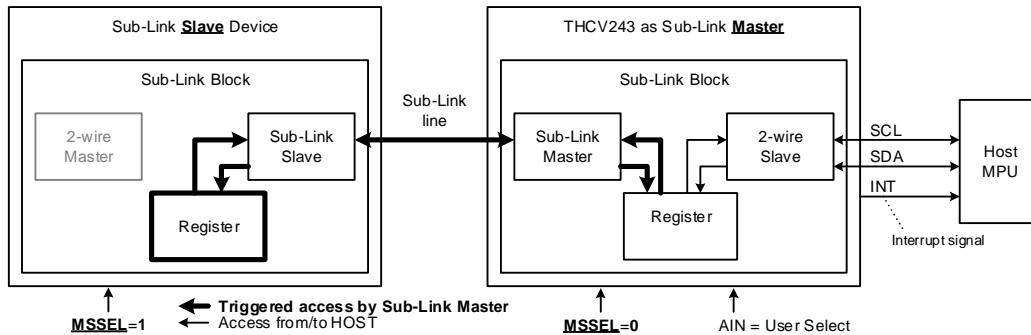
Sub-Link Slave Device

Sub-Link Block

2-wire Master

Sub-Link Slave

Register

Sub-Link line

THCV243 as Sub-Link Master

Sub-Link Block

Sub-Link Master

2-wire Slave

Register

SCL

SDA

INT

Host MPU

Interrupt signal

MSSEL=1

Triggered access by Sub-Link Master

Access from/to HOST

MSSEL=0

AIN = User Select